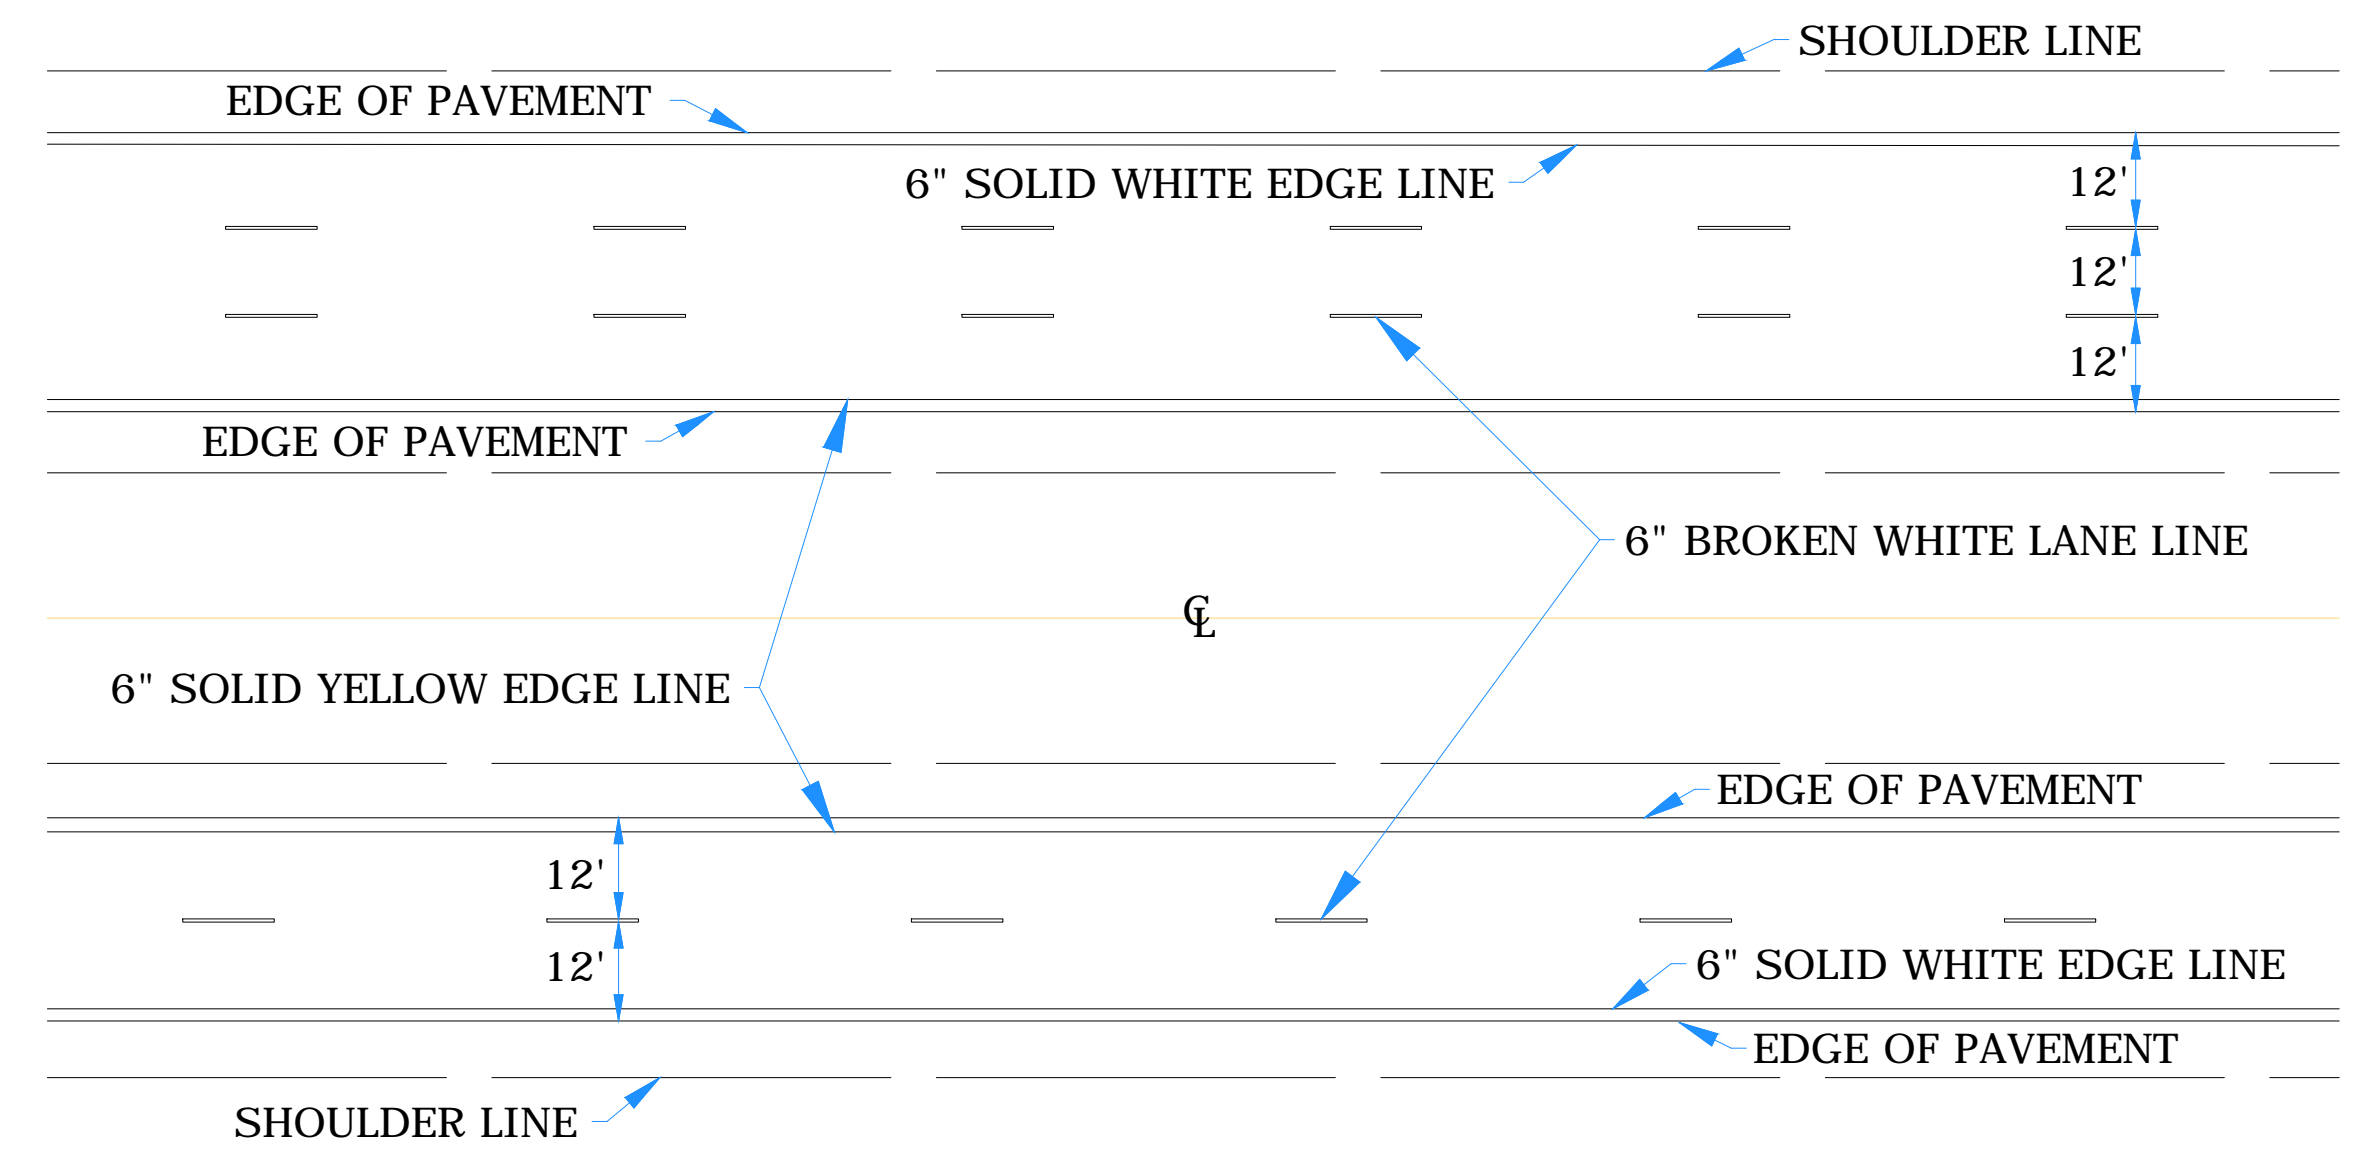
SHOULDER LINE

EDGE OF PAVEMENT

6" SOLID WHITE EDGE LINE

12'

12'

12'

EDGE OF PAVEMENT

6" BROKEN WHITE LANE LINE

℄

6" SOLID YELLOW EDGE LINE

EDGE OF PAVEMENT

12'

12'

6" SOLID WHITE EDGE LINE

EDGE OF PAVEMENT

SHOULDER LINE